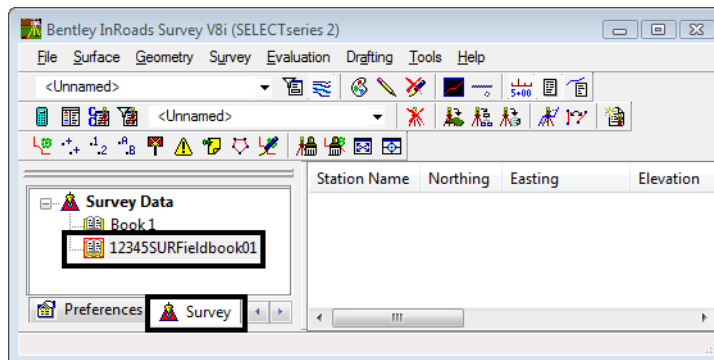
Bentley InRoads Survey V8i (SELECTseries 2)

File Surface Geometry Survey Evaluation Drafting Tools Help

<Unnamed>

5+00

<Unnamed>

Survey Data
Book 1
12345SURFieldbook01

Preferences Survey

| Station Name | Northing | Easting | Elevation |
|---|---|---|---|

III